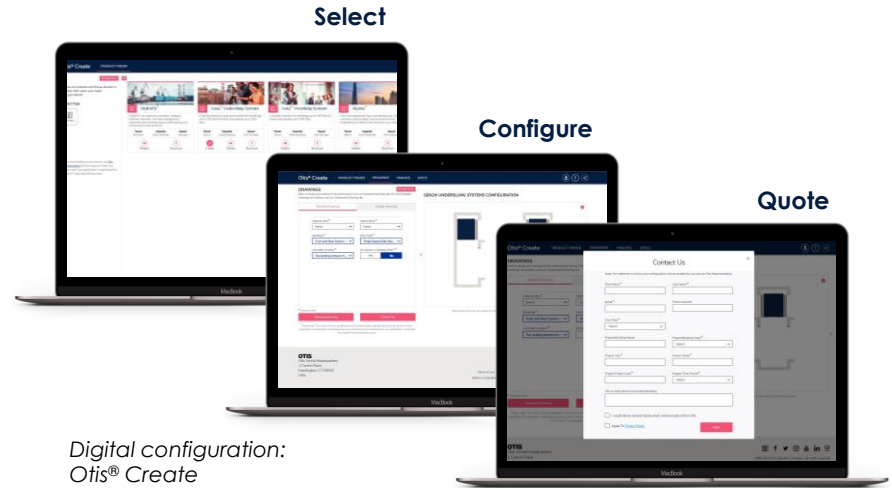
Select

Configure

Quote

Otis® Create

PRODUCT FINDER

Gen2® Underslung Systems

Otis® Create

PRODUCT FINDER

DRAWINGS

GEN2® UNDERSLUNG SYSTEMS CONFIGURATION

MacBook

OTIS

MacBook

Otis® Create

Contact Us

MacBook

Digital configuration:
Otis® Create